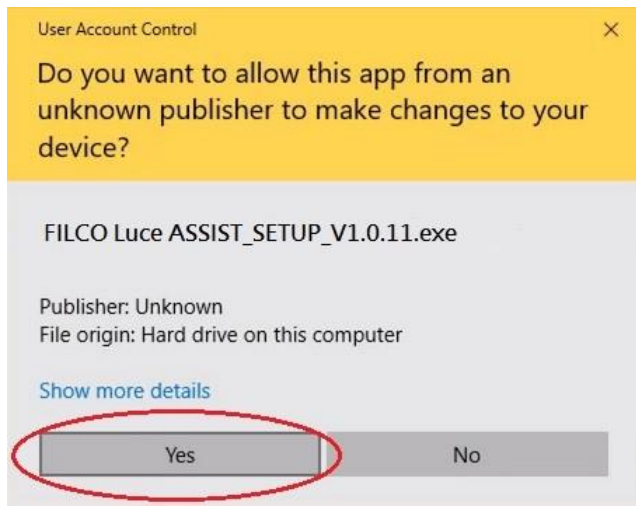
User Account Control
×
Do you want to allow this app from an unknown publisher to make changes to your device?

FILCO Luce ASSIST_SETUP_V1.0.11.exe

Publisher: Unknown
File origin: Hard drive on this computer

Show more details

Yes
No